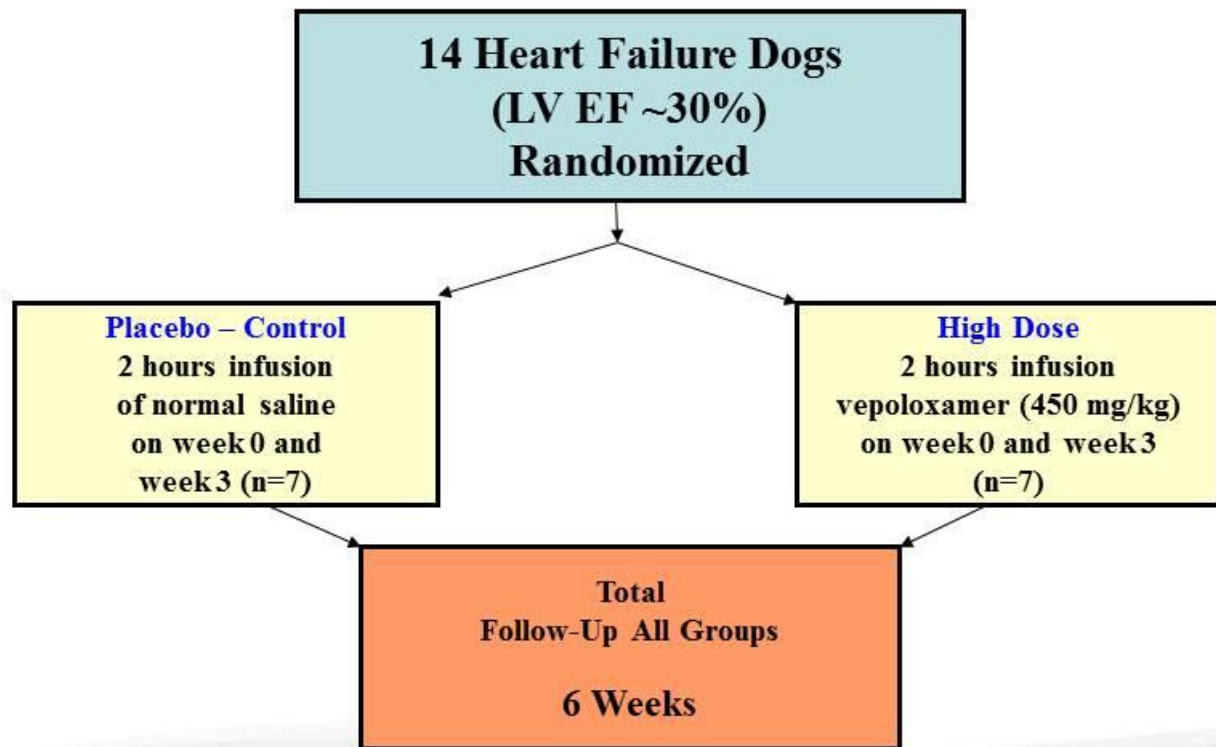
14 Heart Failure Dogs
(LV EF ~30%)
Randomized

Placebo – Control
2 hours infusion of normal saline on week 0 and week 3 (n=7)

High Dose
2 hours infusion vepoloxamer (450 mg/kg) on week 0 and week 3 (n=7)

Total
Follow-Up All Groups

6 Weeks